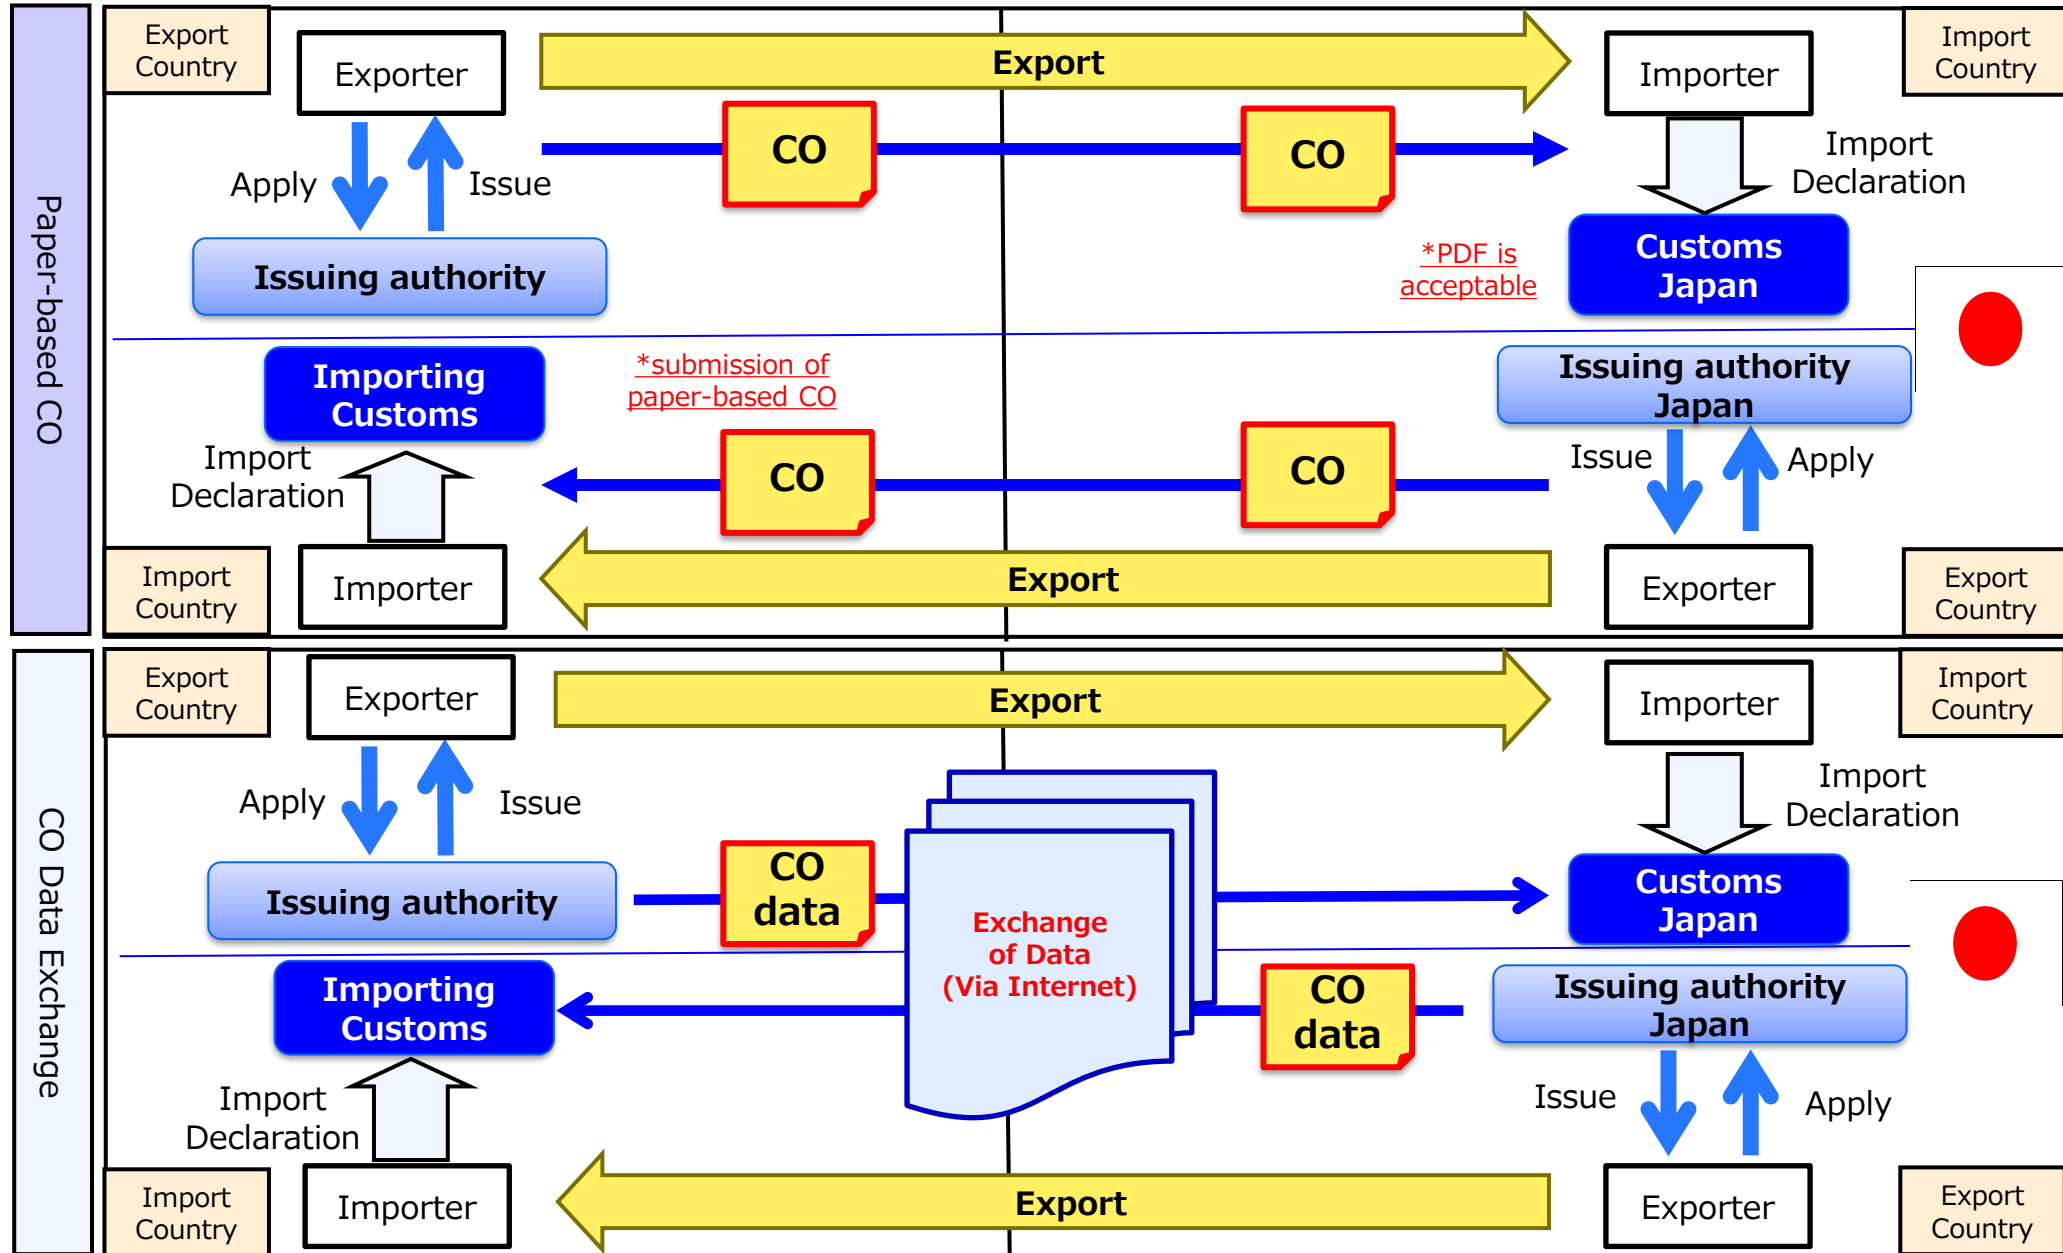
Paper-based CO

Export Country

Exporter

Export

Importer

Import Country

Apply

Issue

CO

CO

Import Declaration

Issuing authority

*PDF is acceptable

Customs Japan

Importing Customs

*submission of paper-based CO

Issuing authority Japan

Import Declaration

CO

CO

Issue

Apply

Import Country

Importer

Export

Exporter

Export Country

CO Data Exchange

Export Country

Exporter

Export

Importer

Import Country

Apply

Issue

Import Declaration

Issuing authority

CO data

Exchange of Data (Via Internet)

Customs Japan

Importing Customs

CO data

Issuing authority Japan

Import Declaration

Issue

Apply

Import Country

Importer

Export

Exporter

Export Country